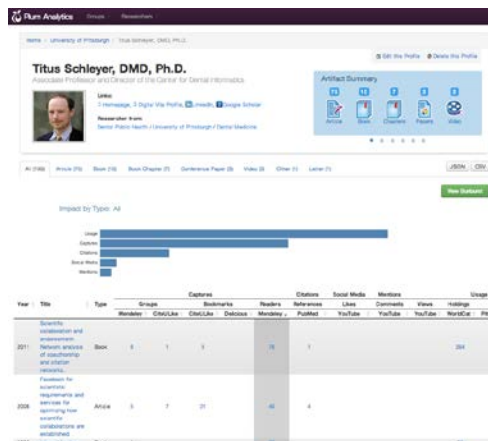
Plum Analytics Groups Researchers

Home > University of Pittsburgh > Titus Schleyer, DMD, Ph.D.

Edit this Profile Delete this Profile

Titus Schleyer, DMD, Ph.D.

Associate Professor and Director of the Center for Dental Informatics

Links:
1 Homepage, 3 Digital Vita Profile, LinkedIn, Google Scholar

Researcher from:
Senior Public Health / University of Pittsburgh / Dental Medicine

Artifact Summary

Article Book Chapters Papers Video

All (146) Article (15) Book (10) Book Chapter (7) Conference Paper (9) Video (3) Other (1) Letter (1)

JSON CSV

New Dataset

Impact by Type: All

Usage
Captures
Citations
Social Media
Mentions

| Year | Title | Type | Groups Mendeley | Groups CiteULike | Captures Bookmarks CiteULike | Captures Bookmarks Delicious | Readers Mendeley | Citations References PubMed | Social Media Likes YouTube | Mentions Comments YouTube | Views YouTube | Holdings WorldCat | Usage |
|---|---|---|---|---|---|---|---|---|---|---|---|---|---|
| 2011 | Scientific collaboration and endorsement: Network analysis of coauthorship and citation networks... | Book | 8 | 1 | 3 | | 16 | 1 | | | | 264 | |
| 2008 | Facebook for scientists: requirements and services for optimizing how scientific collaborations are established | Article | 3 | 7 | 21 | | 40 | 4 | | | | | |